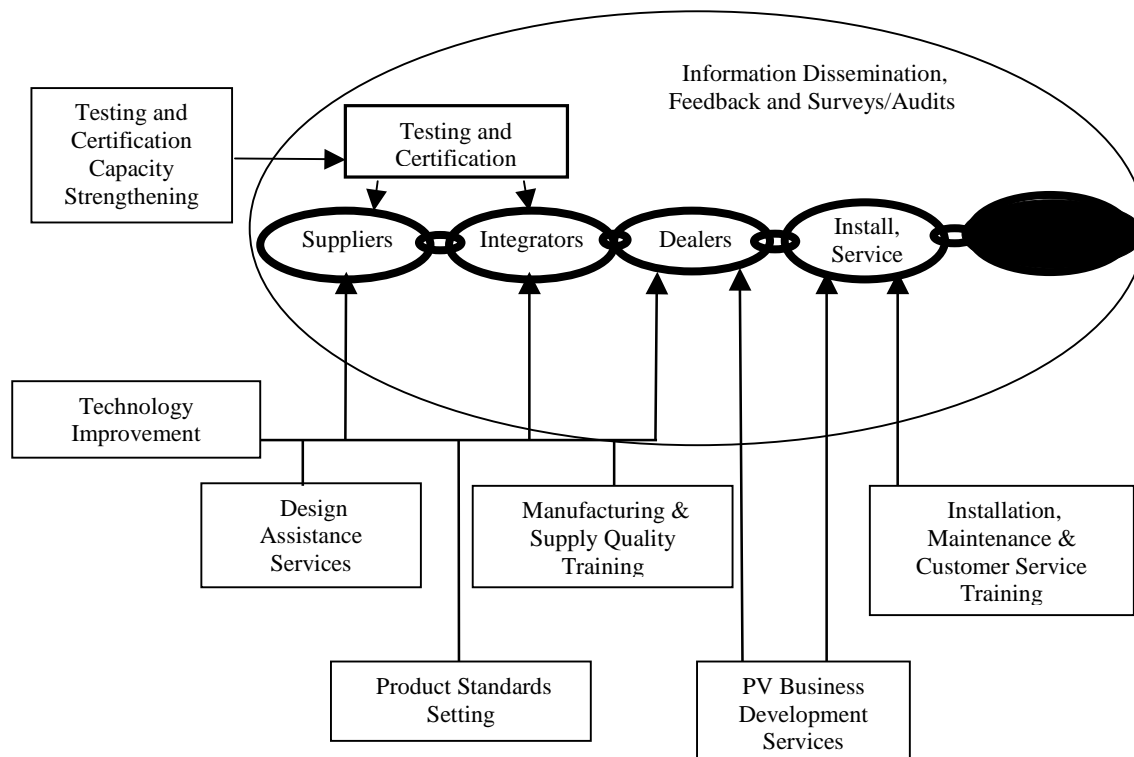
Information Dissemination, Feedback and Surveys/Audits

Testing and Certification Capacity Strengthening

Testing and Certification

Suppliers

Integrators

Dealers

Install, Service

Technology Improvement

Design Assistance Services

Manufacturing & Supply Quality Training

Installation, Maintenance & Customer Service Training

Product Standards Setting

PV Business Development Services